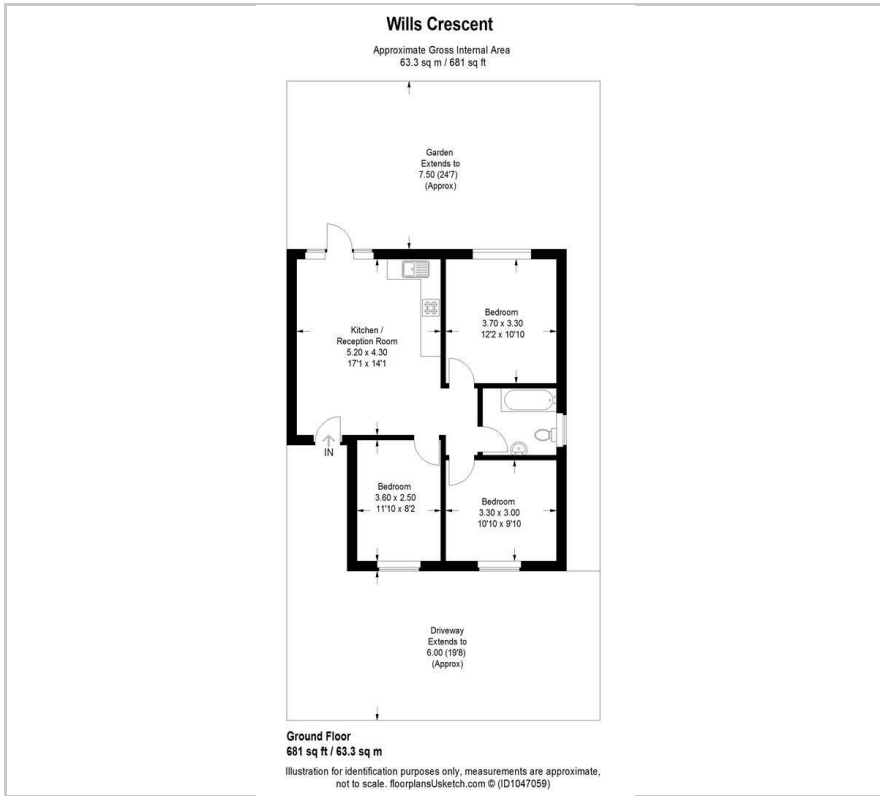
Wills Crescent

Approximate Gross Internal Area
63.3 sq m / 681 sq ft

Garden
Extends to
7.50 (24'7)
(Approx)

Bedroom
3.70 x 3.30
12'2 x 10'10

Kitchen /
Reception Room
5.20 x 4.30
17'1 x 14'1

IN

Bedroom
3.60 x 2.50
11'10 x 8'2

Bedroom
3.30 x 3.00
10'10 x 9'10

Driveway
Extends to
6.00 (19'8)
(Approx)

Ground Floor
681 sq ft / 63.3 sq m

Illustration for identification purposes only, measurements are approximate, not to scale. floorplansUsketch.com © (ID1047059)